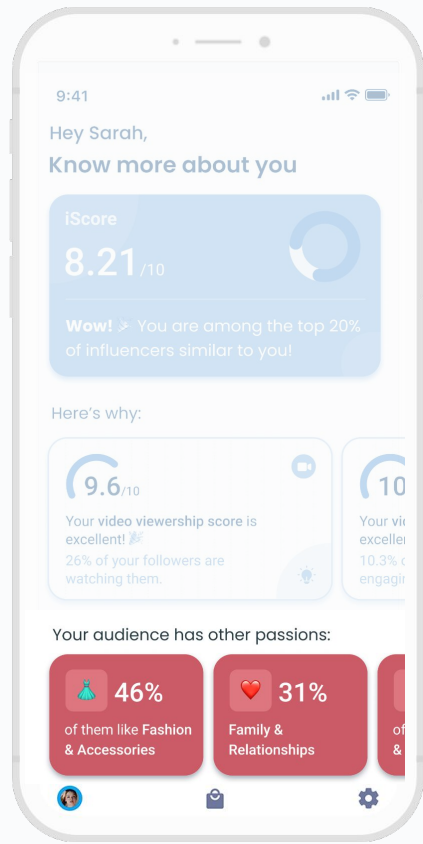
9:41

Hey Sarah,
Know more about you

iScore
8.21/10

Wow! You are among the top 20% of influencers similar to you!

Here's why:

9.6/10
Your video viewership score is excellent!
26% of your followers are watching them.

10
Your vid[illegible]
excellen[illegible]
10.3% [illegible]
engagi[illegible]

Your audience has other passions:

46%
of them like Fashion & Accessories

31%
Family & Relationships

of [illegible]
& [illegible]